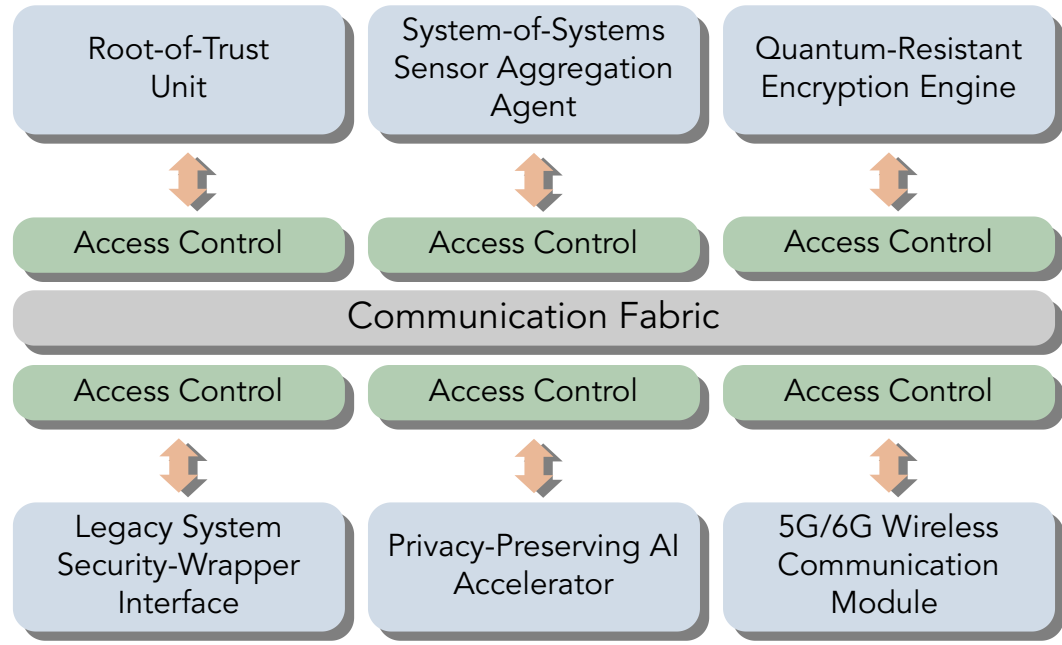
Root-of-Trust Unit

System-of-Systems Sensor Aggregation Agent

Quantum-Resistant Encryption Engine

Access Control

Access Control

Access Control

Communication Fabric

Access Control

Access Control

Access Control

Legacy System Security-Wrapper Interface

Privacy-Preserving AI Accelerator

5G/6G Wireless Communication Module